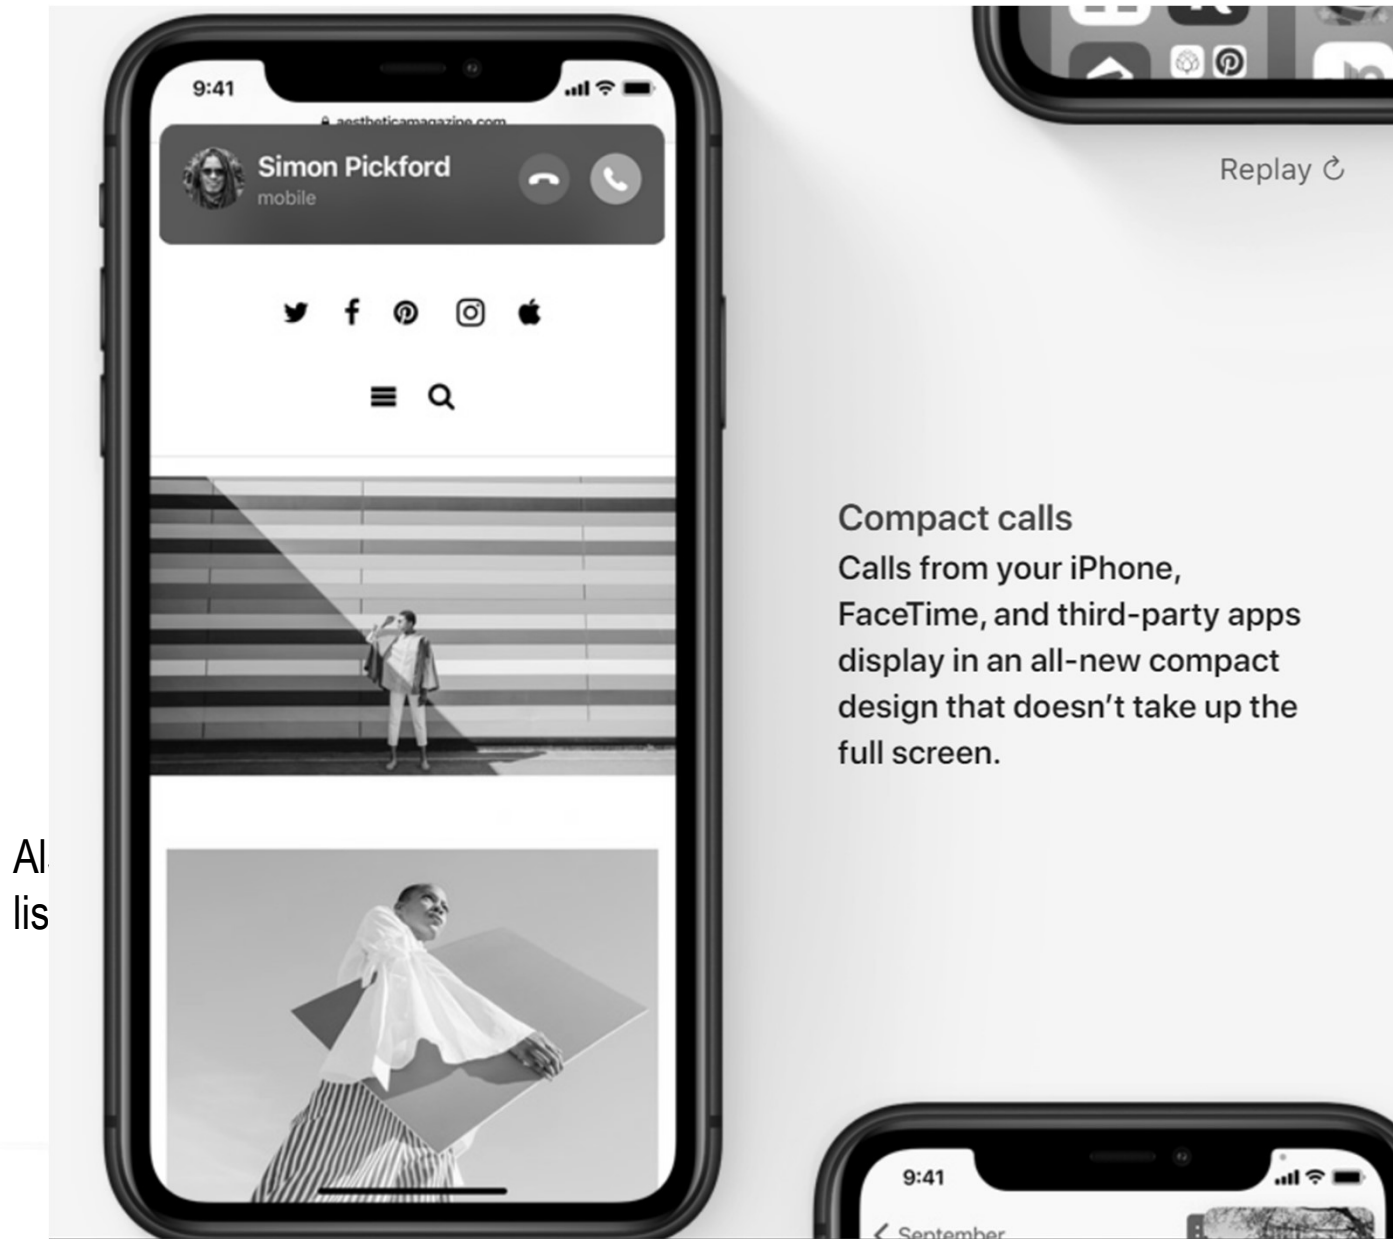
9:41

aestheticamagazine.com

Simon Pickford
mobile

Replay

Compact calls
Calls from your iPhone, FaceTime, and third-party apps display in an all-new compact design that doesn't take up the full screen.

Al
lis

9:41

September